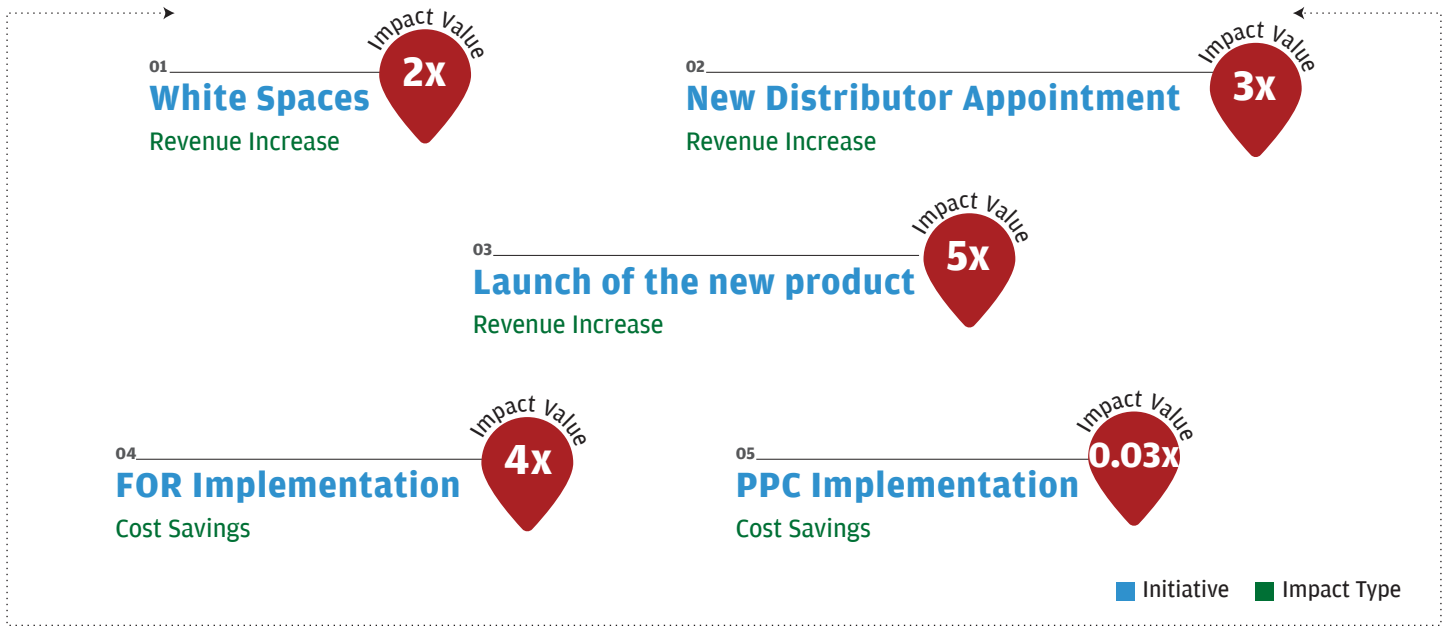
01
White Spaces
Impact Value
2x
Revenue Increase

02
New Distributor Appointment
Impact Value
3x
Revenue Increase

03
Launch of the new product
Impact Value
5x
Revenue Increase

04
FOR Implementation
Impact Value
4x
Cost Savings

05
PPC Implementation
Impact Value
0.03x
Cost Savings

Initiative Impact Type